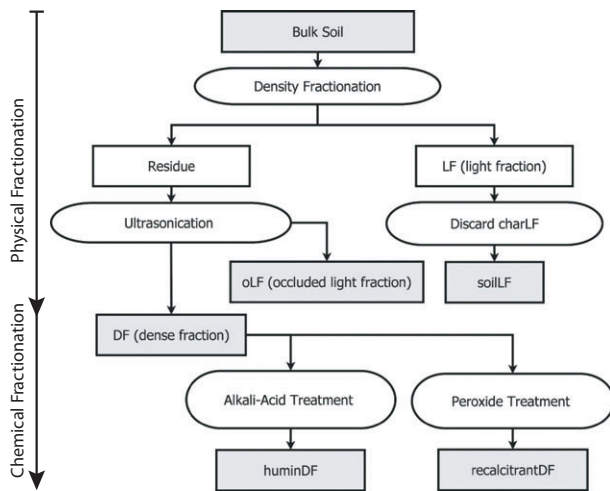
Physical Fractionation

Chemical Fractionation

Bulk Soil

Density Fractionation

Residue

LF (light fraction)

Ultrasonication

Discard charLF

oLF (occluded light fraction)

soilLF

DF (dense fraction)

Alkali-Acid Treatment

Peroxide Treatment

huminDF

recalcitrantDF